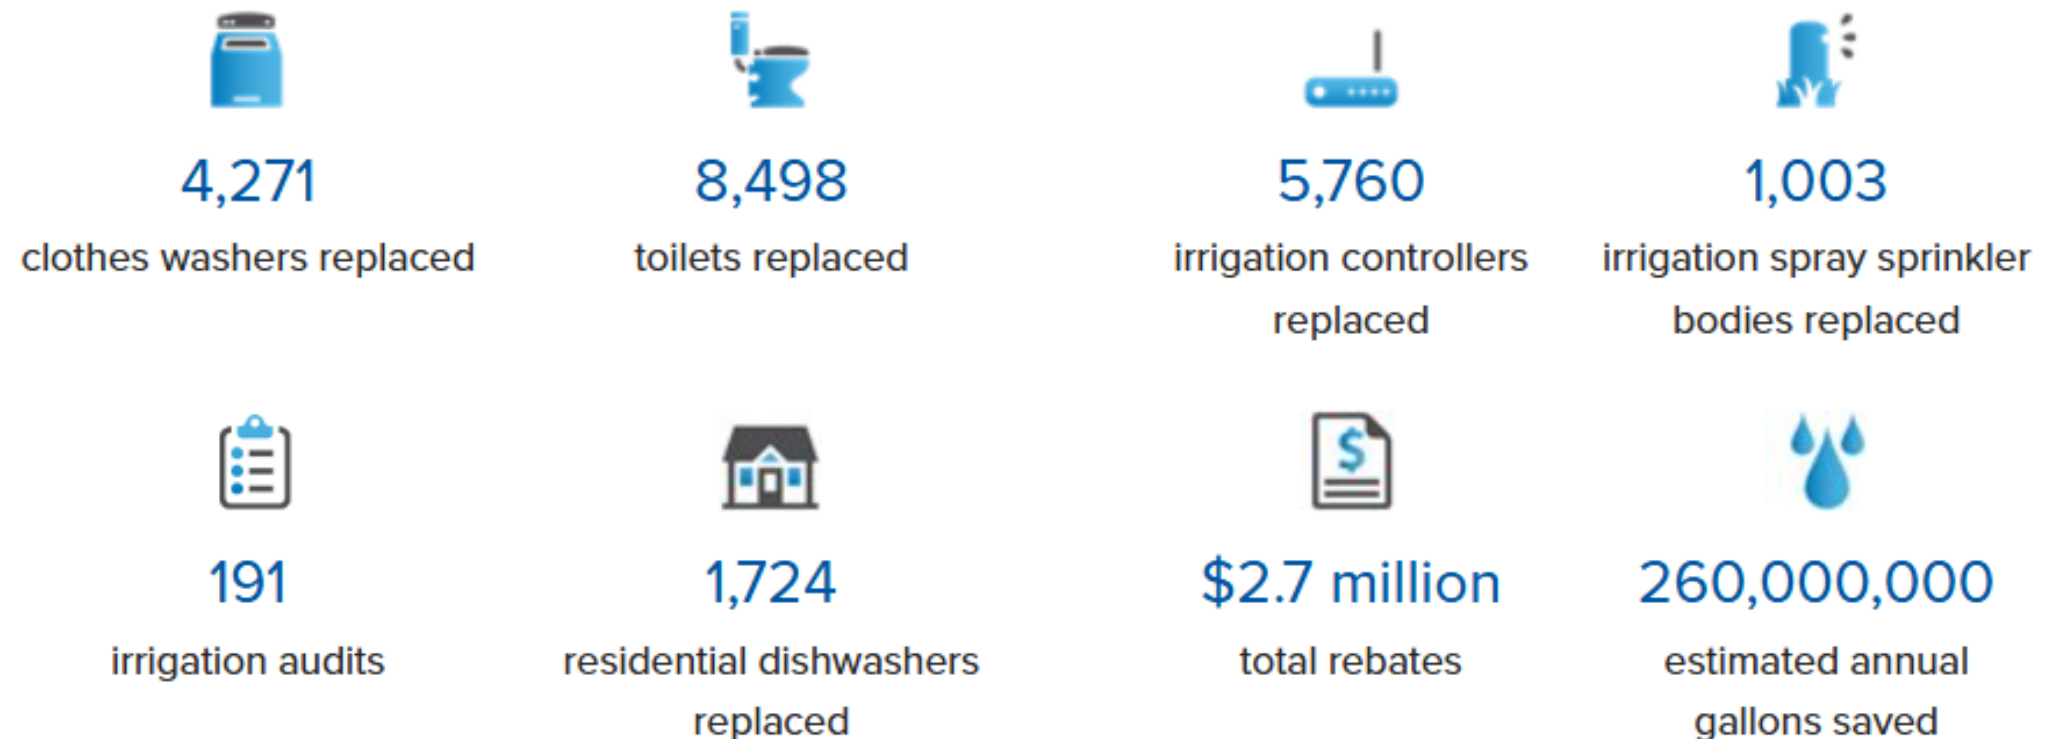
4,271
clothes washers replaced

8,498
toilets replaced

5,760
irrigation controllers replaced

1,003
irrigation spray sprinkler bodies replaced

$
191
irrigation audits

1,724
residential dishwashers replaced

$
$2.7 million
total rebates

260,000,000
estimated annual gallons saved